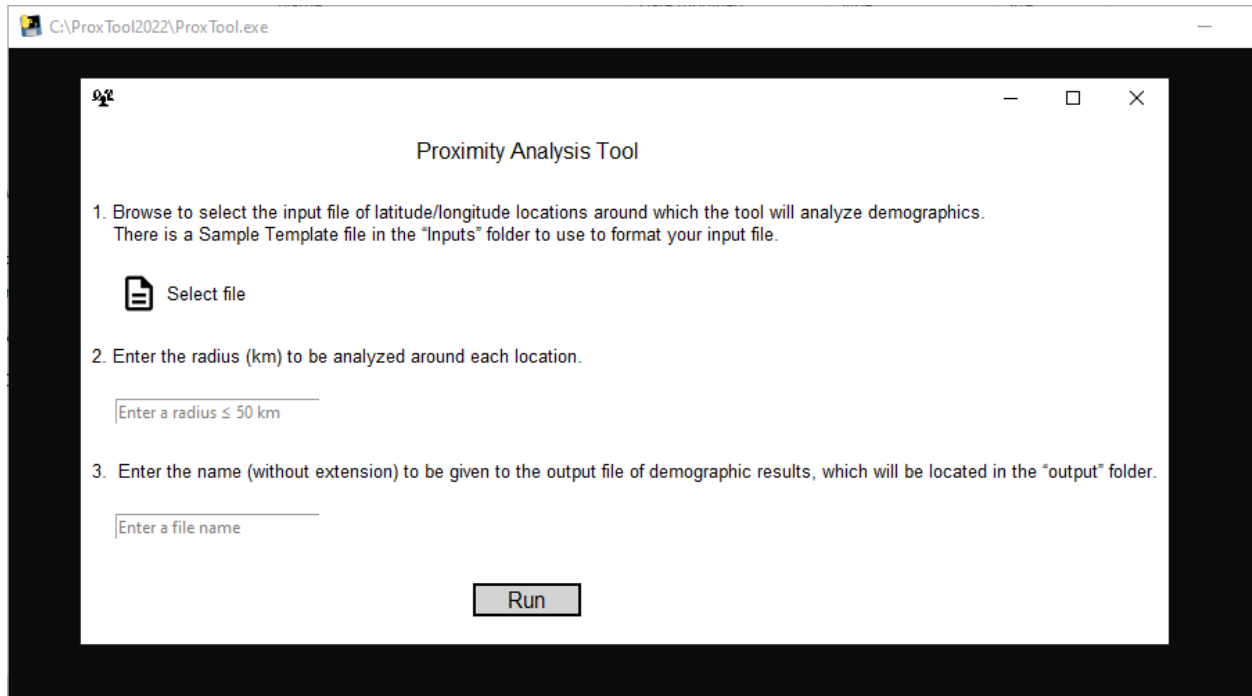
C:\ProxTool2022\ProxTool.exe

Proximity Analysis Tool

1. Browse to select the input file of latitude/longitude locations around which the tool will analyze demographics. There is a Sample Template file in the "Inputs" folder to use to format your input file.

Select file

2. Enter the radius (km) to be analyzed around each location.

Enter a radius ≤ 50 km

3. Enter the name (without extension) to be given to the output file of demographic results, which will be located in the "output" folder.

Enter a file name

Run